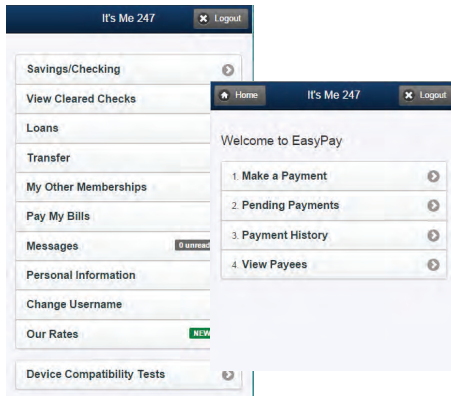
It's Me 247

Logout

Savings/Checking

View Cleared Checks

Loans

Transfer

My Other Memberships

Pay My Bills

Messages

0 unread

Personal Information

Change Username

Our Rates

NEW

Device Compatibility Tests

Home

It's Me 247

Logout

Welcome to EasyPay

1. Make a Payment

2. Pending Payments

3. Payment History

4. View Payees